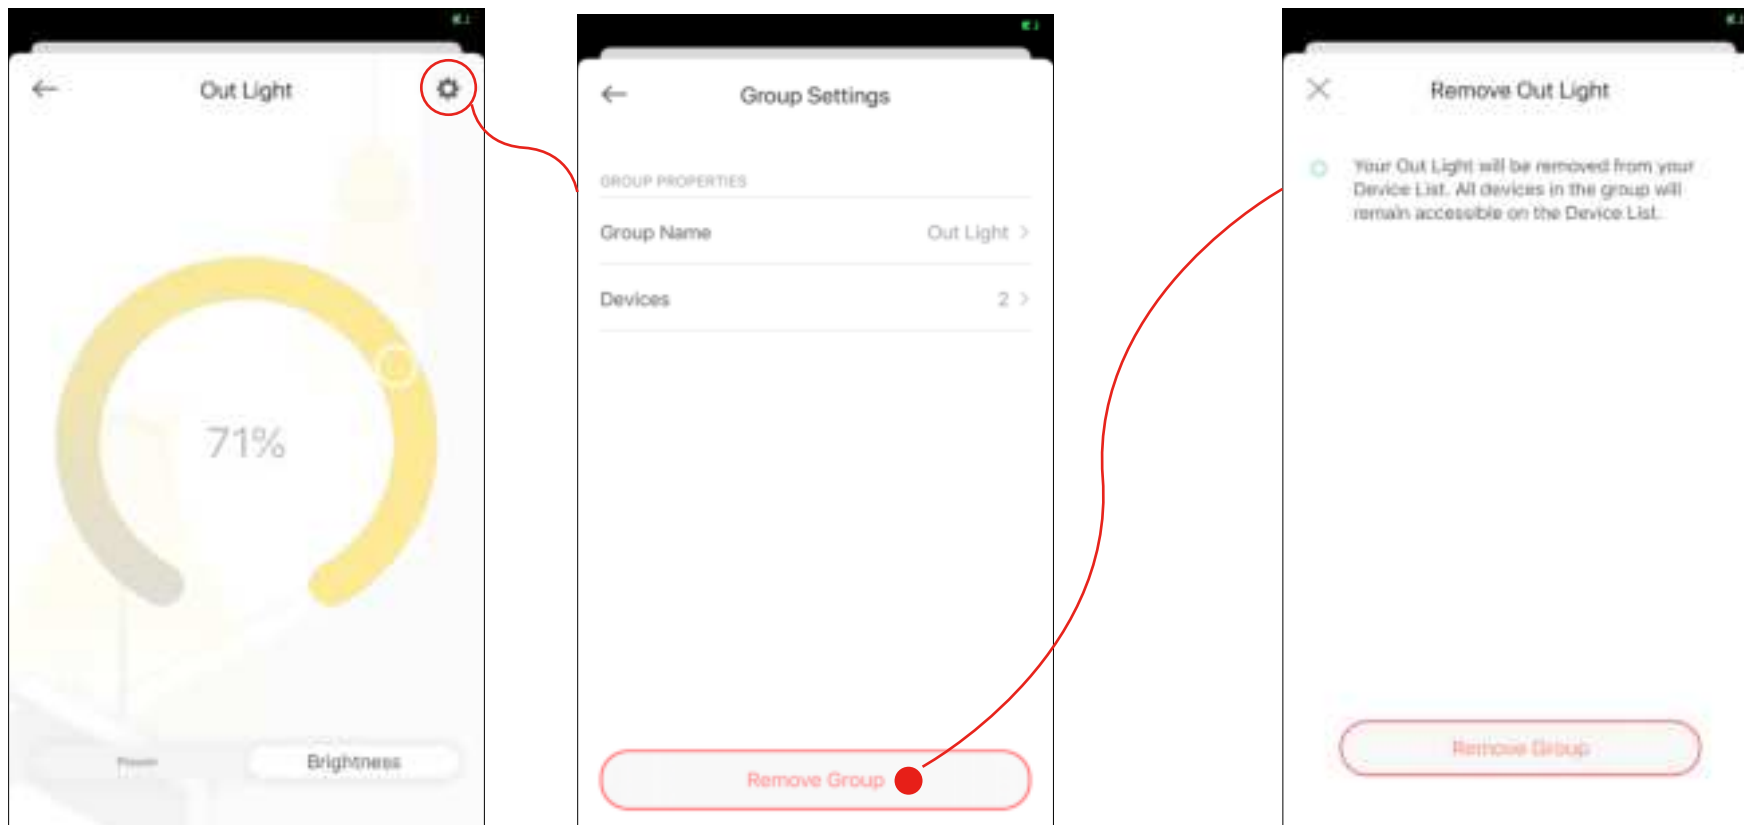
Out Light

71%

Power

Brightness

Group Settings

GROUP PROPERTIES

Group Name

Out Light >

Devices

2 >

Remove Group

Remove Out Light

Your Out Light will be removed from your Device List. All devices in the group will remain accessible on the Device List.

Remove Group